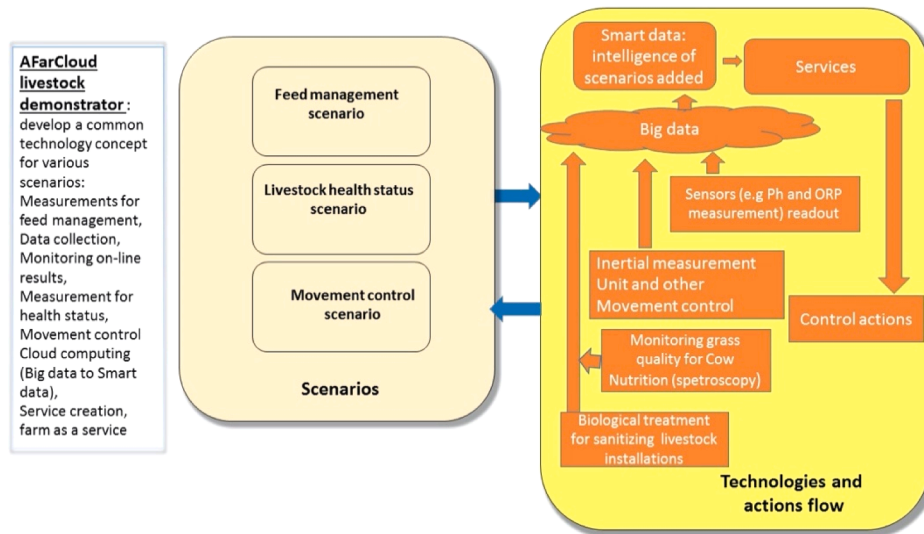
AFarCloud livestock demonstrator: develop a common technology concept for various scenarios: Measurements for feed management, Data collection, Monitoring on-line results, Measurement for health status, Movement control Cloud computing (Big data to Smart data), Service creation, farm as a service

Feed management scenario

Livestock health status scenario

Movement control scenario

Scenarios

Smart data: intelligence of scenarios added

Services

Big data

Sensors (e.g Ph and ORP measurement) readout

Inertial measurement Unit and other Movement control

Control actions

Monitoring grass quality for Cow Nutrition (spetroscopy)

Biological treatment for sanitizing livestock installations

Technologies and actions flow